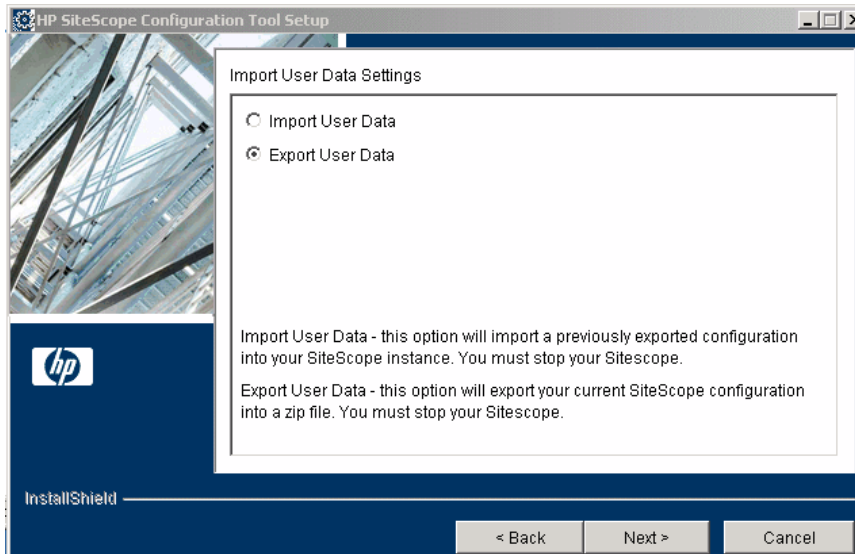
HP SiteScope Configuration Tool Setup

Import User Data Settings

Import User Data

Export User Data

Import User Data - this option will import a previously exported configuration into your SiteScope instance. You must stop your Sitescope.

Export User Data - this option will export your current SiteScope configuration into a zip file. You must stop your Sitescope.

hp

InstallShield

< Back

Next >

Cancel